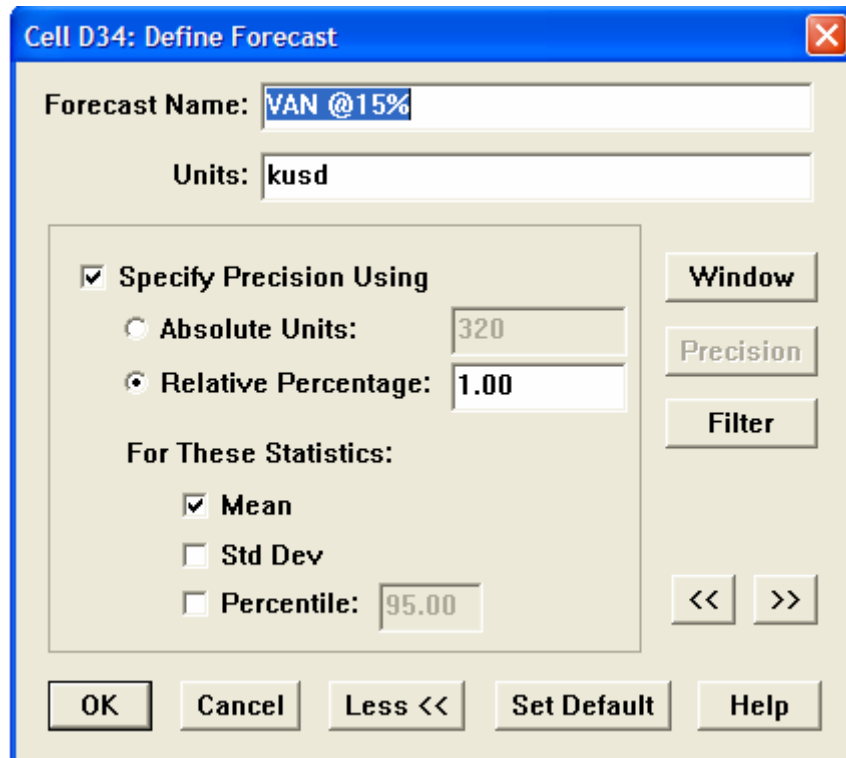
Cell D34: Define Forecast

Forecast Name: VAN @15%

Units: kusd

Specify Precision Using

Absolute Units: 320

Relative Percentage: 1.00

For These Statistics:

Mean

Std Dev

Percentile: 95.00

Window

Precision

Filter

<<

>>

OK

Cancel

Less <<

Set Default

Help